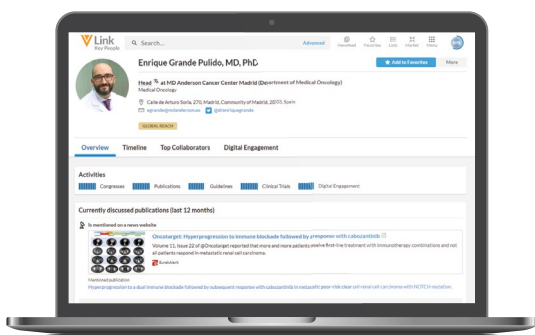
Link Key People

Search...

Advanced

Newsfeed Favorites Lists Market Menu

Enrique Grande Pulido, MD, PhD

Add to Favorites

More

Head at MD Anderson Cancer Center Madrid (Department of Medical Oncology)

Medical Oncology

Calle de Arturo Soria, 270, Madrid, Community of Madrid, 28033, Spain

egrande@mdanderson.es

@drenriquegrande

GLOBAL REACH

Overview Timeline Top Collaborators Digital Engagement

Activities

Congresses Publications Guidelines Clinical Trials Digital Engagement

Currently discussed publications (last 12 months)

Is mentioned on a news website

Oncotarget: Hyperprogression to immune blockade followed by response with cabozantinib

Volume 11, Issue 22 of @Oncotarget reported that more and more patients receive first-line treatment with immunotherapy combinations and not all patients respond in metastatic renal cell carcinoma.

EurekAlert

Mentioned publication

Hyperprogression to a dual immune blockade followed by subsequent response with cabozantinib in metastatic poor-risk clear cell renal cell carcinoma with NOTCH mutation.